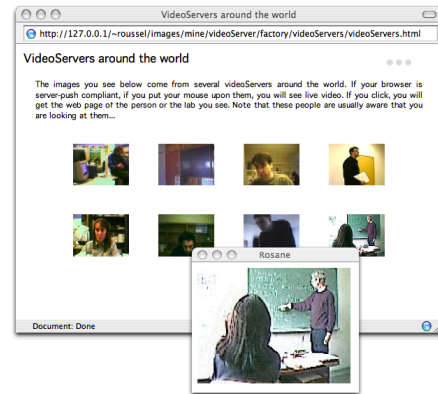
VideoServers around the world

http://127.0.0.1/~roussel/images/mine/videoServer/factory/videoServers/videoServers.html

VideoServers around the world

The images you see below come from several videoServers around the world. If your browser is server-push compliant, if you put your mouse upon them, you will see live video. If you click, you will get the web page of the person or the lab you see. Note that these people are usually aware that you are looking at them...

Rosane

Document: Done